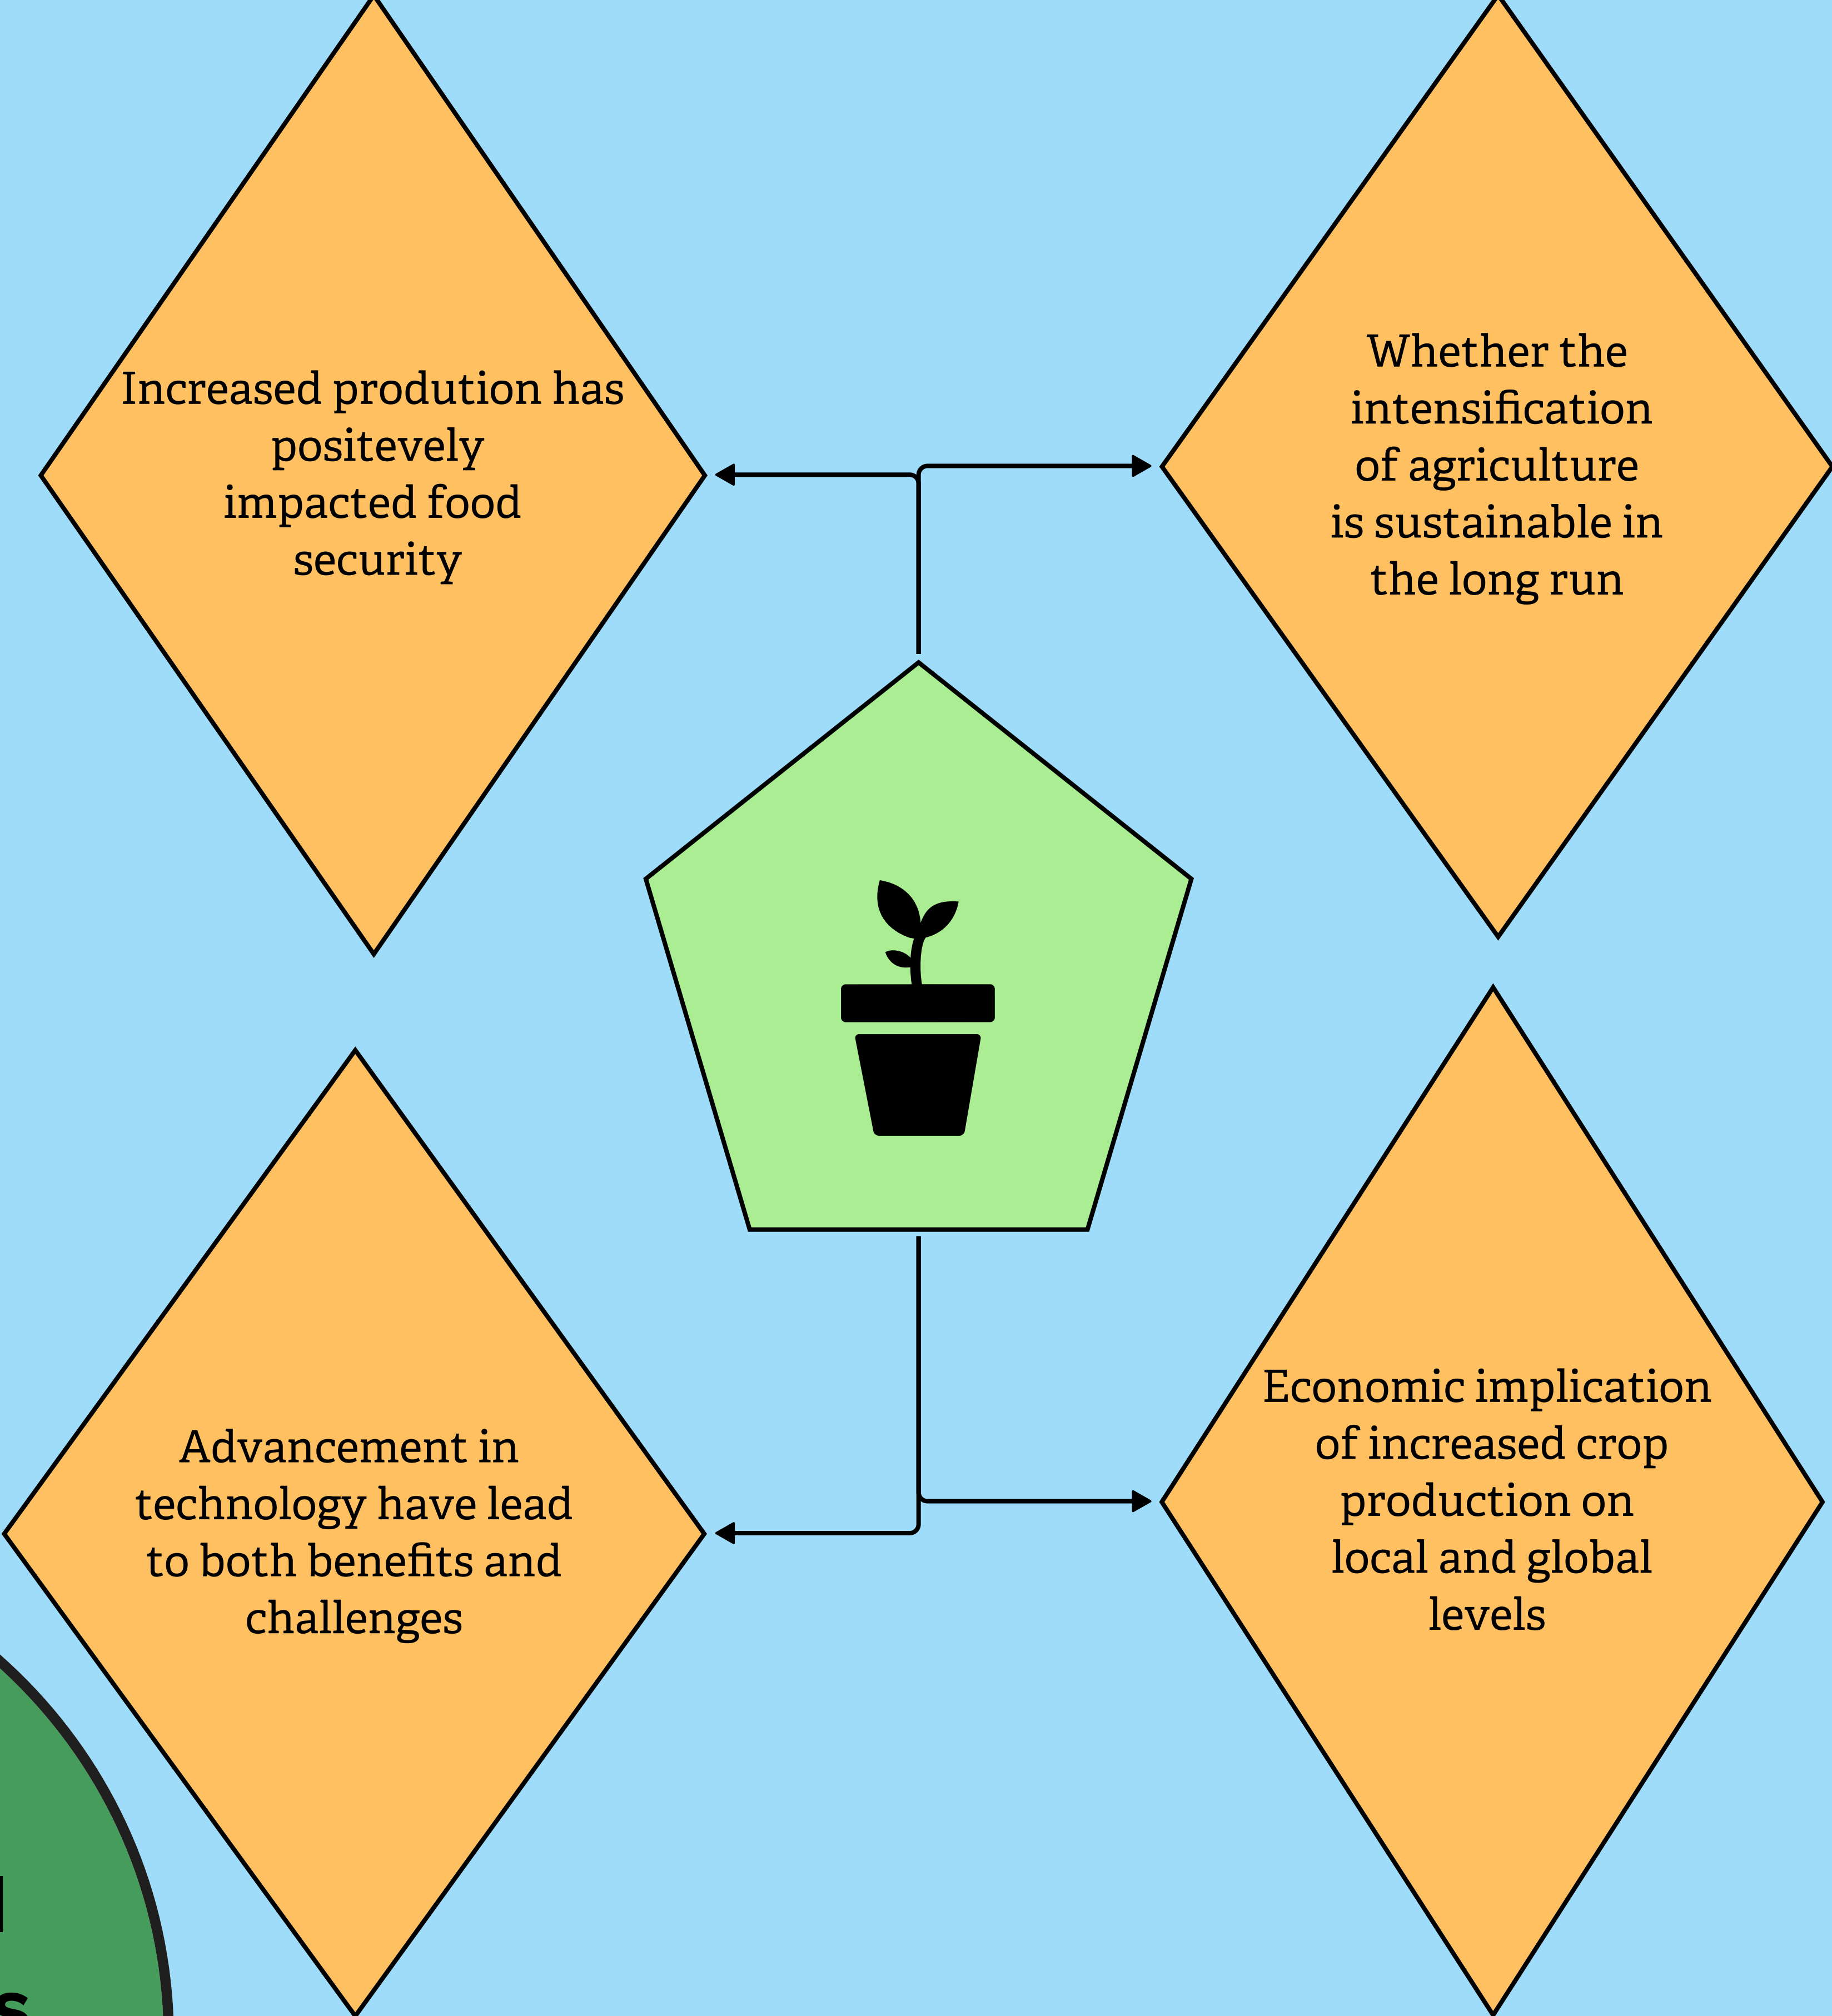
Increased prodution has positevely impacted food security

Whether the intensification of agriculture is sustainable in the long run

Advancement in technology have lead to both benefits and challenges

Economic implication of increased crop production on local and global levels

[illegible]